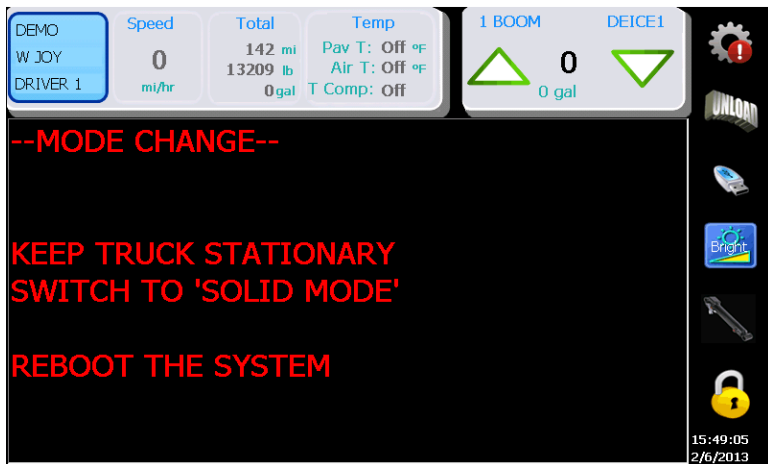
DEMO
W JOY
DRIVER 1

Speed
0
mi/hr

Total
142 mi
13209 lb
0 gal

Temp
Pav T: Off °F
Air T: Off °F
T Comp: Off

1 BOOM
DEICE1
0
0 gal

UNLOAD

Bright

--MODE CHANGE--

KEEP TRUCK STATIONARY
SWITCH TO 'SOLID MODE'

REBOOT THE SYSTEM

15:49:05
2/6/2013